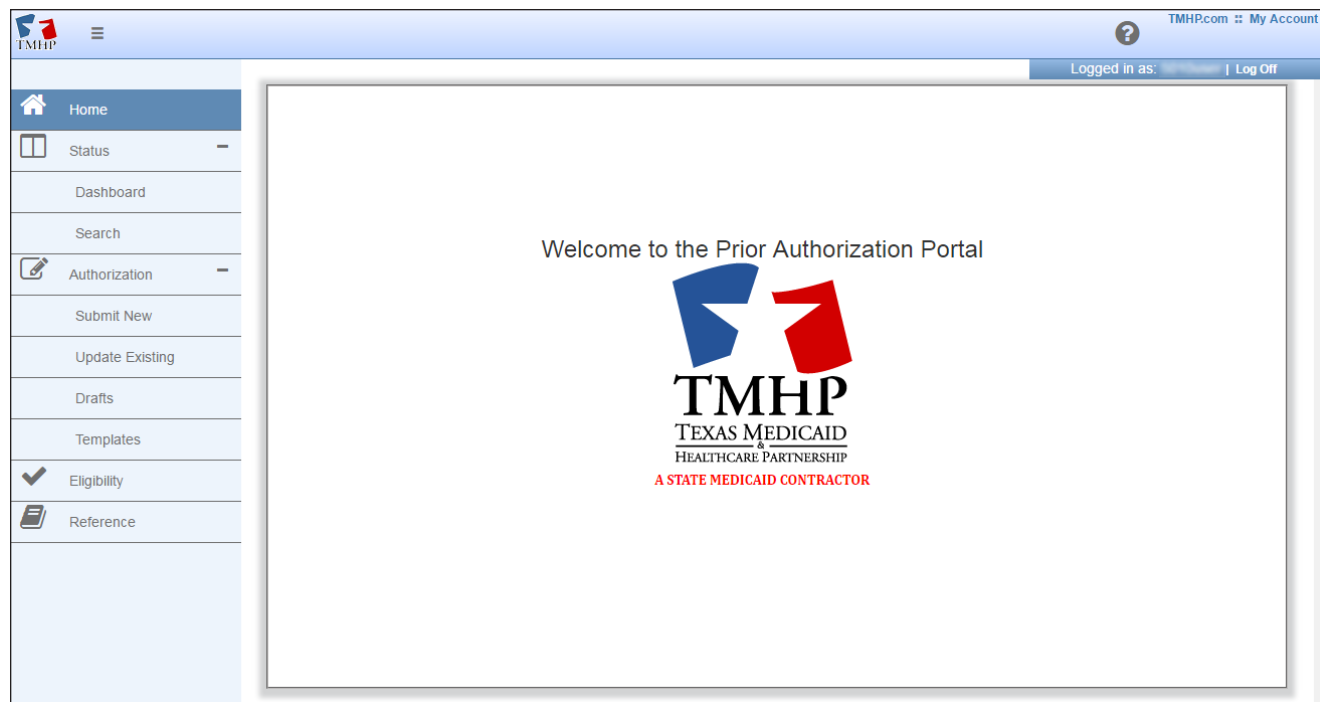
TMHP

TMHP.com :: My Account

Logged in as: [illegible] | Log Off

Home

Status

Dashboard

Search

Authorization

Submit New

Update Existing

Drafts

Templates

Eligibility

Reference

Welcome to the Prior Authorization Portal

TMHP
TEXAS MEDICAID
&
HEALTHCARE PARTNERSHIP
A STATE MEDICAID CONTRACTOR